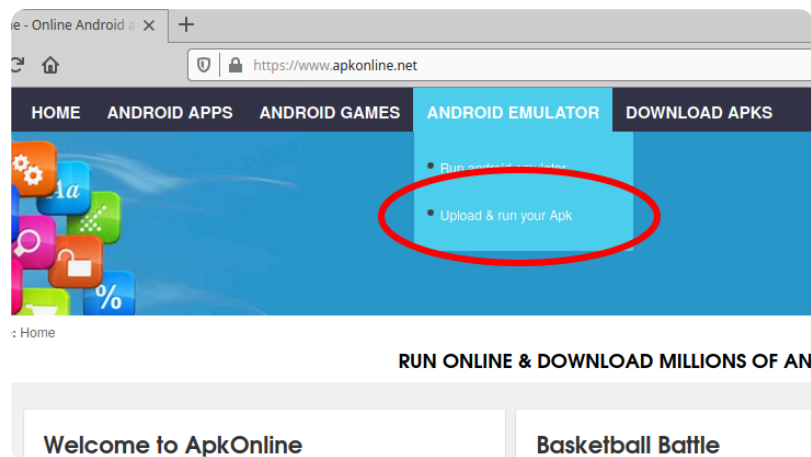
e - Online Android a ×

https://www.apkonline.net

HOME ANDROID APPS ANDROID GAMES ANDROID EMULATOR DOWNLOAD APKS

Aa

%

Run android emulator

Upload & run your Apk

: Home

RUN ONLINE & DOWNLOAD MILLIONS OF AN

Welcome to ApkOnline

Basketball Battle